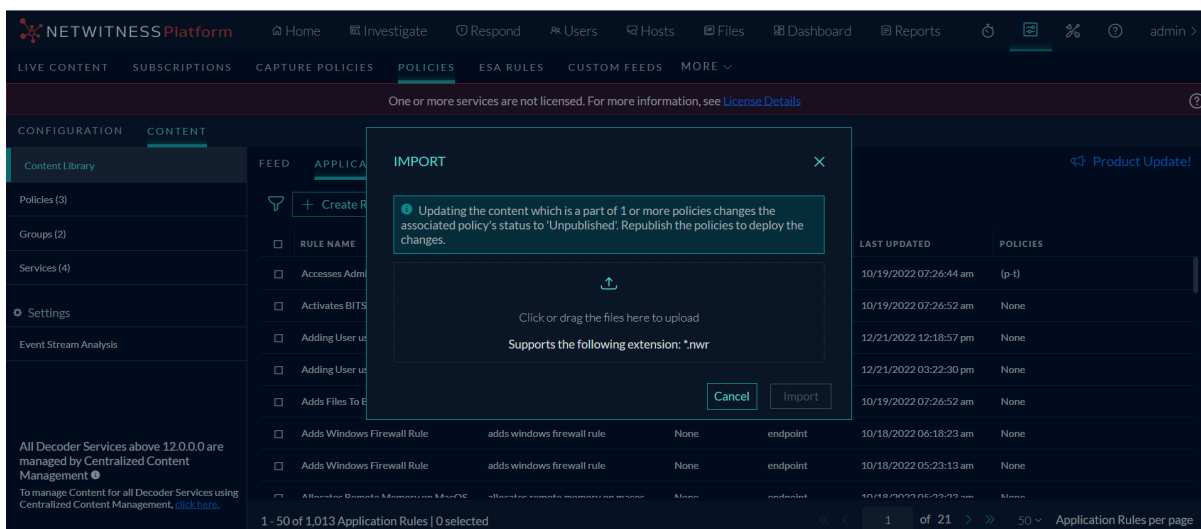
NETWITNESS Platform Home Investigate Respond Users Hosts Files Dashboard Reports admin

LIVE CONTENT SUBSCRIPTIONS CAPTURE POLICIES POLICIES ESA RULES CUSTOM FEEDS MORE

One or more services are not licensed. For more information, see License Details

CONFIGURATION CONTENT

Content Library
Policies (3)
Groups (2)
Services (4)
Settings
Event Stream Analysis

All Decoder Services above 12.0.0.0 are managed by Centralized Content Management

To manage Content for all Decoder Services using Centralized Content Management, click here.

FEED APPLICA

Product Update!

Create R

| | RULE NAME | | | | LAST UPDATED | POLICIES |
|---|---|---|---|---|---|---|
| ☐ | Accesses Admi | | | | 10/19/2022 07:26:44 am | (p-t) |
| ☐ | Activates BITS | | | | 10/19/2022 07:26:52 am | None |
| ☐ | Adding User us | | | | 12/21/2022 12:18:57 pm | None |
| ☐ | Adding User us | | | | 12/21/2022 03:22:30 pm | None |
| ☐ | Adds Files To E | | | | 10/19/2022 07:26:52 am | None |
| ☐ | Adds Windows Firewall Rule | adds windows firewall rule | None | endpoint | 10/18/2022 06:18:23 am | None |
| ☐ | Adds Windows Firewall Rule | adds windows firewall rule | None | endpoint | 10/18/2022 05:23:13 am | None |
| ☐ | Allocates Remote Memory on MacOS | allocates remote memory on macos | None | endpoint | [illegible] | None |

1 - 50 of 1,013 Application Rules | 0 selected

1 of 21 50 Application Rules per page

IMPORT

Updating the content which is a part of 1 or more policies changes the associated policy's status to 'Unpublished'. Republish the policies to deploy the changes.

Click or drag the files here to upload

Supports the following extension: *.nwr

Cancel Import